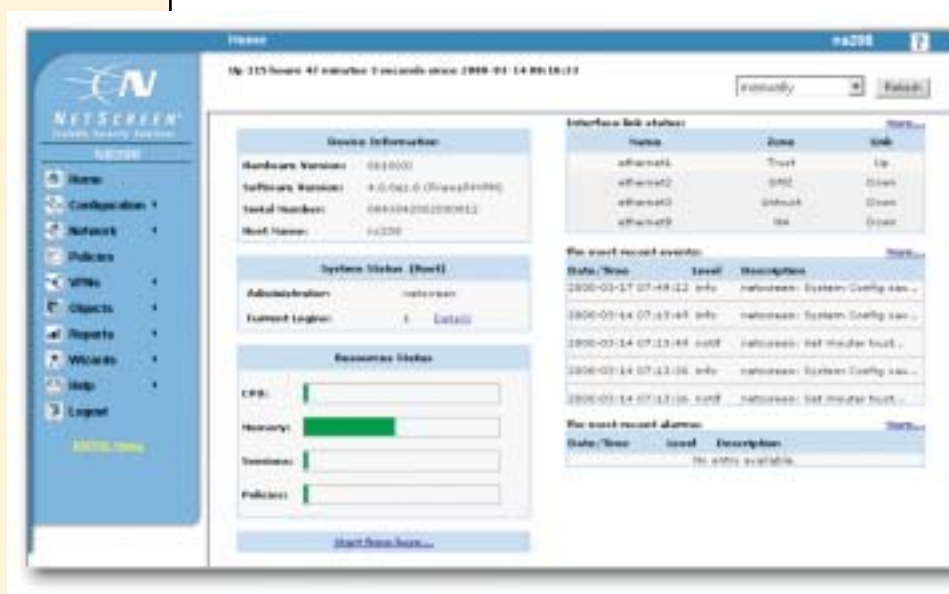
Home

ns208

?

Up 115 hours 47 minutes 5 seconds since 2008-03-14 08:16:13

manually

Refresh

NETSCREEN

NS208

Home

Configuration

Network

Policies

VPNs

Objects

Reports

Wizards

Help

Logout

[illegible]

Device Information

Hardware Version: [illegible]

Software Version: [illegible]

Serial Number: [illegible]

Host Name: ns208

System Status (Root)

Administrator: netscreen

Current Logins: 1 Details

Resources Status

CPU:

Memory:

Sessions:

Policies:

Start from here...

Interface link status:

More...

| Name | Zone | Link |
|---|---|---|
| ethernet1 | Trust | Up |
| ethernet2 | DMZ | Down |
| ethernet3 | Untrust | Down |
| ethernet4 | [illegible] | Down |

The most recent events:

More...

| Date/Time | Level | Description |
|---|---|---|
| 2008-03-17 07:49:22 | info | netscreen: System Config sav... |
| 2008-03-14 07:13:45 | info | netscreen: System Config sav... |
| 2008-03-14 07:13:44 | notif | netscreen: Set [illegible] trust... |
| 2008-03-14 07:13:36 | info | netscreen: System Config sav... |
| 2008-03-14 07:13:36 | notif | netscreen: Set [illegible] trust... |

The most recent alarms:

More...

| Date/Time | Level | Description |
|---|---|---|
| No entry available. | | |